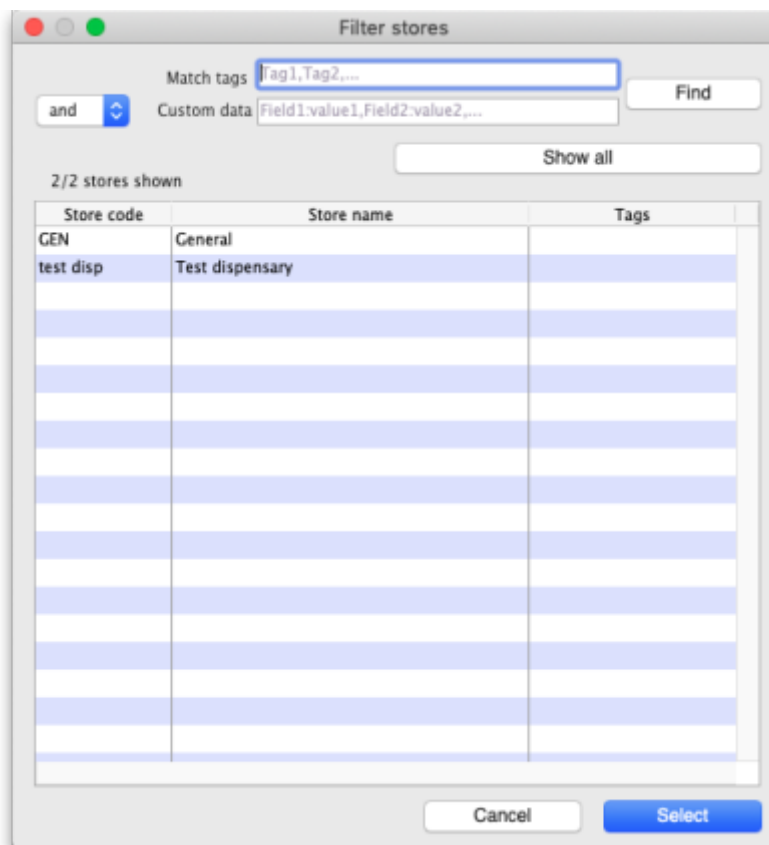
Filter stores

Match tags Tag1,Tag2,...

and

Custom data Field1:value1,Field2:value2,...

Find

Show all

2/2 stores shown

| Store code | Store name | Tags |
|---|---|---|
| GEN | General | |
| test disp | Test dispensary | |

Cancel

Select